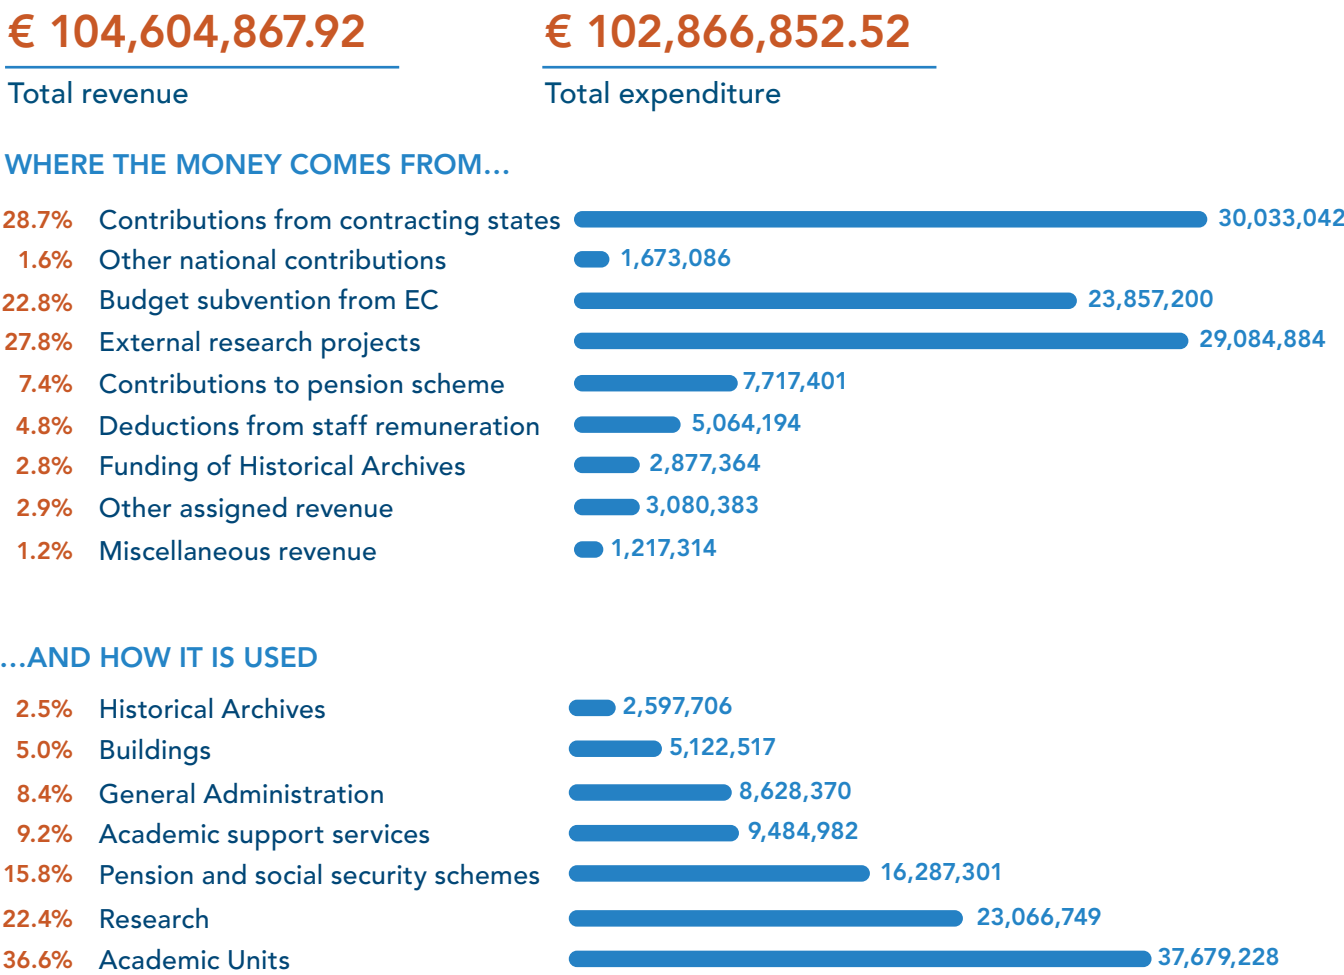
€ 104,604,867.92

Total revenue

€ 102,866,852.52

Total expenditure

WHERE THE MONEY COMES FROM...

28.7% Contributions from contracting states 30,033,042
1.6% Other national contributions 1,673,086
22.8% Budget subvention from EC 23,857,200
27.8% External research projects 29,084,884
7.4% Contributions to pension scheme 7,717,401
4.8% Deductions from staff remuneration 5,064,194
2.8% Funding of Historical Archives 2,877,364
2.9% Other assigned revenue 3,080,383
1.2% Miscellaneous revenue 1,217,314

...AND HOW IT IS USED

2.5% Historical Archives 2,597,706
5.0% Buildings 5,122,517
8.4% General Administration 8,628,370
9.2% Academic support services 9,484,982
15.8% Pension and social security schemes 16,287,301
22.4% Research 23,066,749
36.6% Academic Units 37,679,228